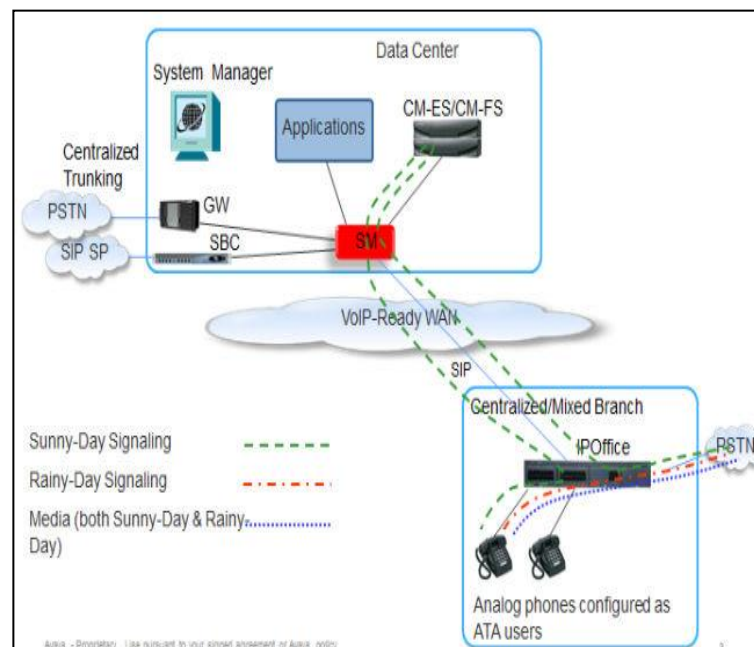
Data Center

System Manager

Applications

CM-ES/CM-FS

Centralized Trunking

PSTN

GW

SIP SP

SBC

SM

VoIP-Ready WAN

SIP

Centralized/Mixed Branch

IPOffice

PSTN

Sunny-Day Signaling

Rainy-Day Signaling

Media (both Sunny-Day & Rainy-Day)

Analog phones configured as ATA users

Avaya - Proprietary. Use pursuant to your signed agreement or Avaya policy